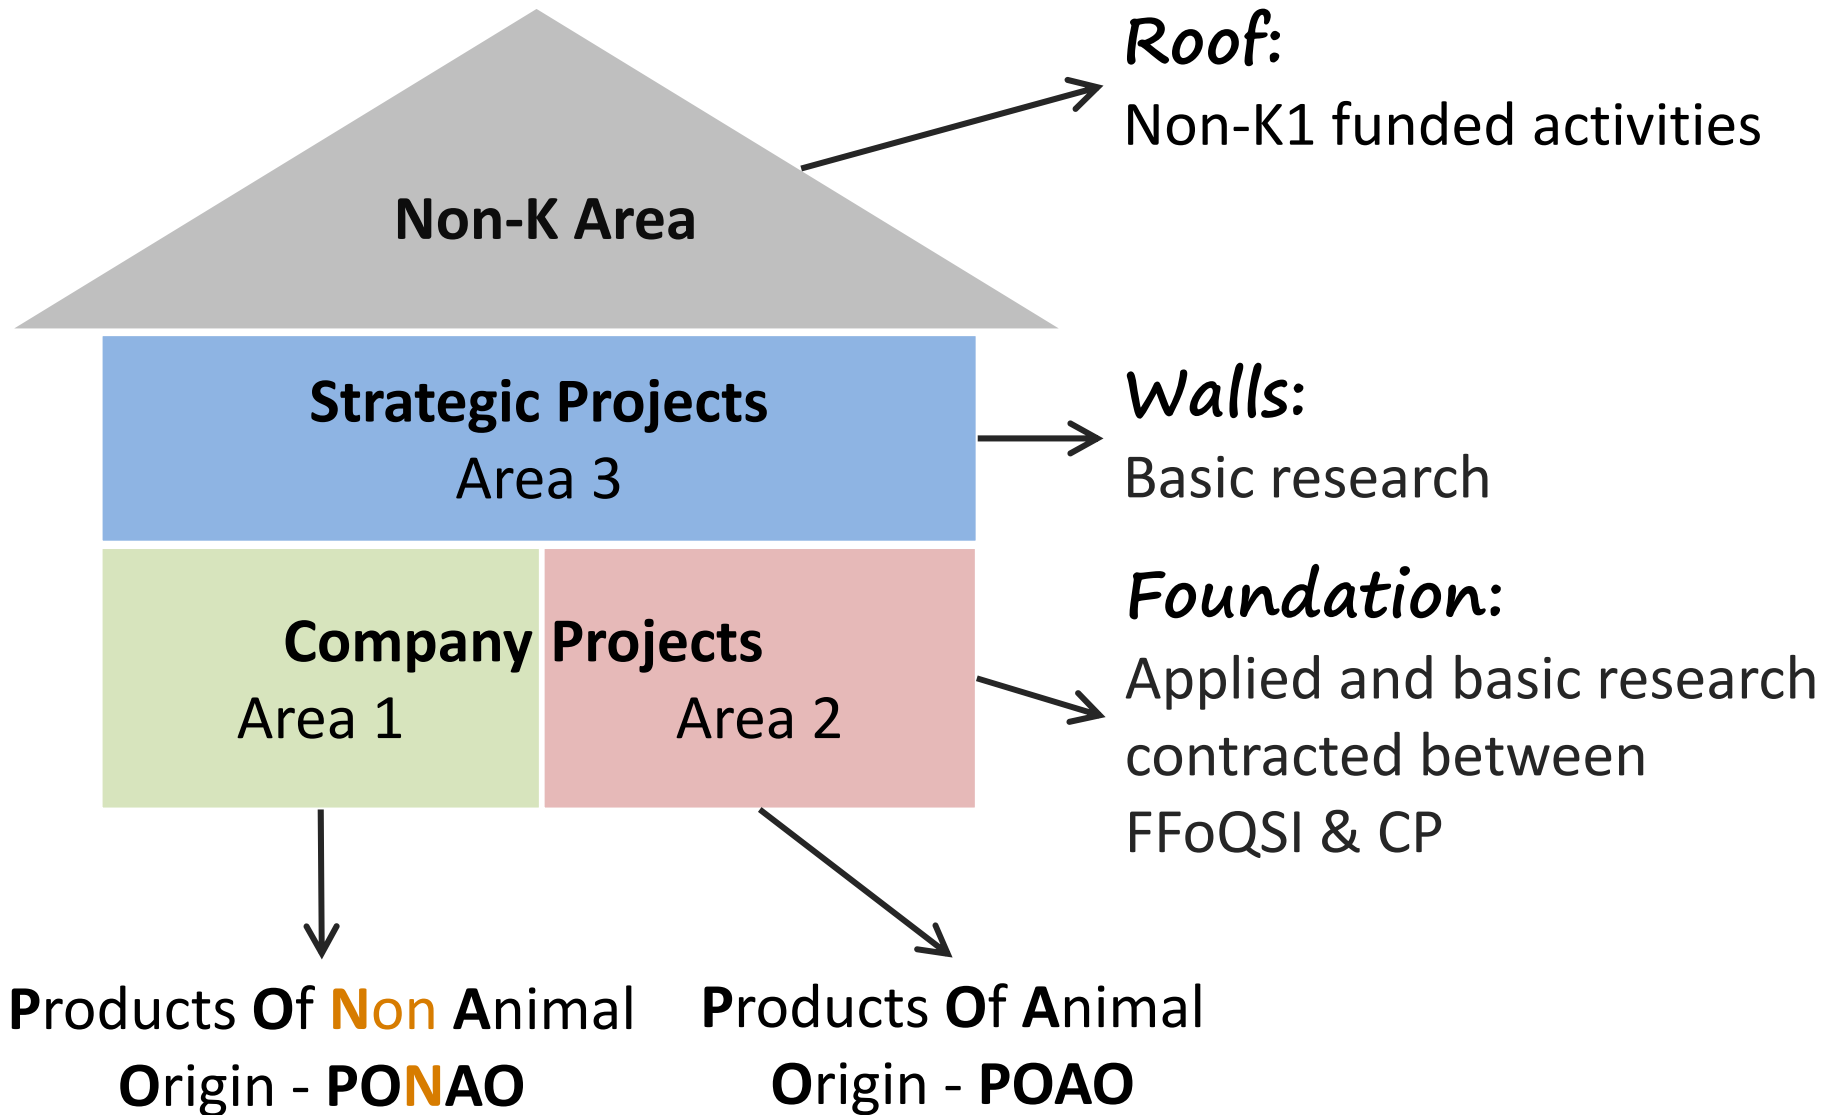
Non-K Area

Roof:
Non-K1 funded activities

Strategic Projects
Area 3

Walls:
Basic research

Company Projects
Area 1
Area 2

Foundation:
Applied and basic research contracted between FFoQSI & CP

Products Of Non Animal Origin - PONAO

Products Of Animal Origin - POAO